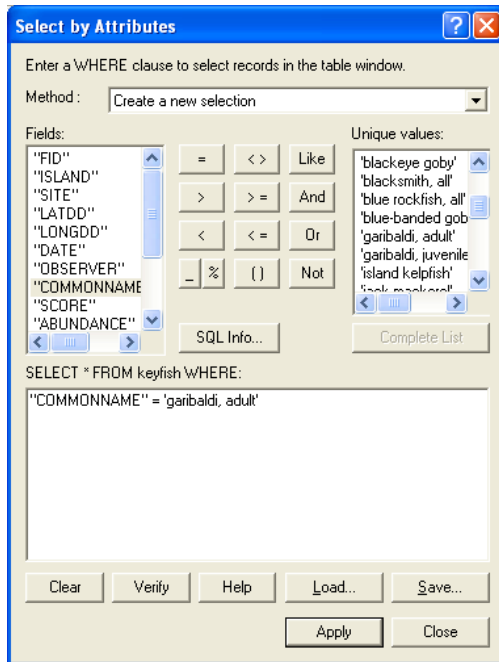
Select by Attributes

Enter a WHERE clause to select records in the table window.

Method : Create a new selection

Fields:
"FID"
"ISLAND"
"SITE"
"LATDD"
"LONGDD"
"DATE"
"OBSERVER"
"COMMONNAME
"SCORE"
"ABUNDANCE"

=
<>
Like
>
>=
And
<
<=
Or
_
%
()
Not

Unique values:
'blackeye goby'
'blacksmith, all'
'blue rockfish, all'
'blue-banded gob
'garibaldi, adult'
'garibaldi, juvenile
'island kelpfish'
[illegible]

SQL Info...

Complete List

SELECT * FROM keyfish WHERE:

"COMMONNAME" = 'garibaldi, adult'

Clear
Verify
Help
Load...
Save...

Apply
Close